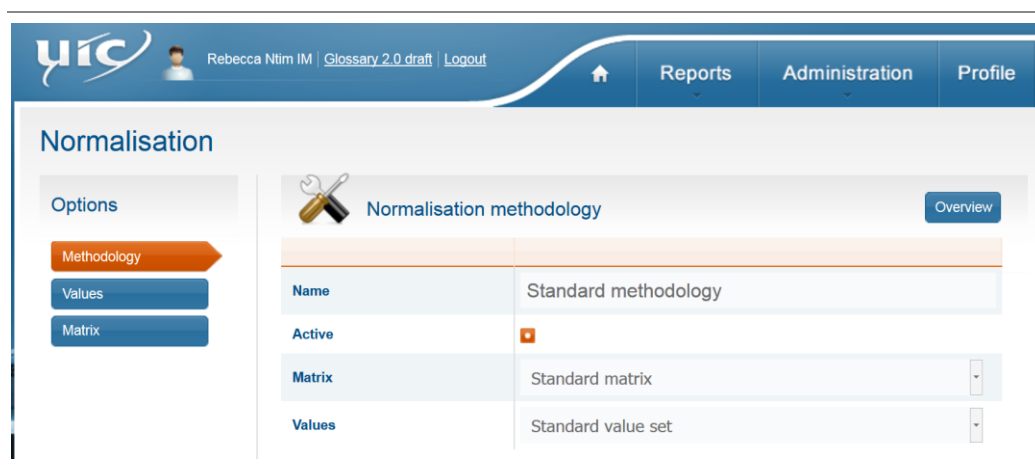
uic

Rebecca Ntim IM | Glossary 2.0 draft | Logout

Reports

Administration

Profile

Normalisation

Options

Methodology

Values

Matrix

Normalisation methodology

Overview

| | |
|---|---|
| Name | Standard methodology |
| Active | |
| Matrix | Standard matrix |
| Values | Standard value set |